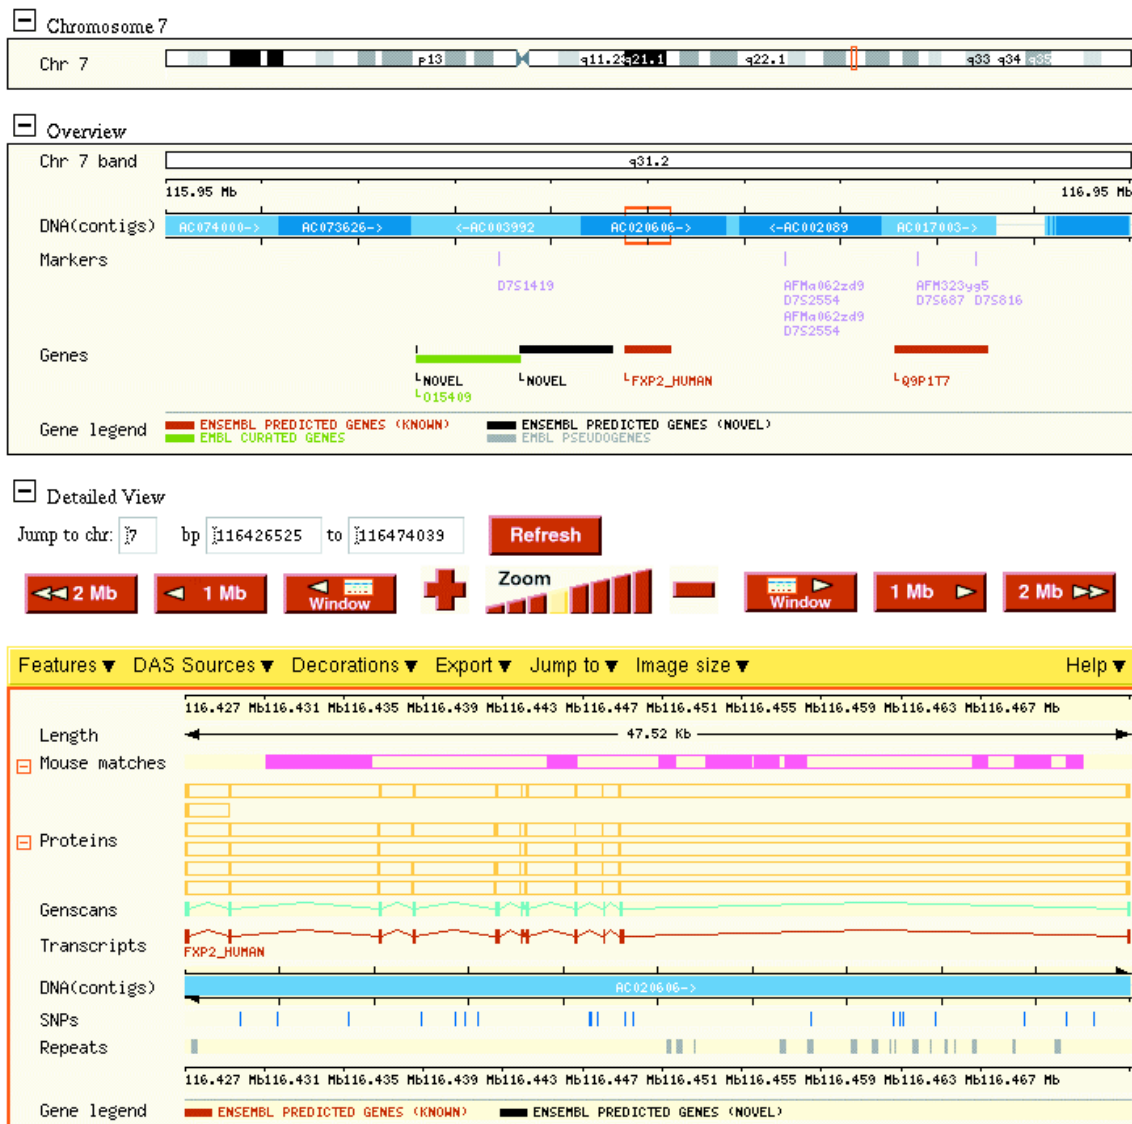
Chromosome 7

Chr 7 p13 q11.2 q21.1 q22.1 q33 q34 q35

Overview

Chr 7 band q31.2

115.95 Mb 116.95 Mb

DNA(contigs) AC074000-> AC073626-> <-AC003992 AC020606-> <-AC002089 AC017003->

Markers D7S1419 AFMa062zd9 D7S2554 AFMa062zd9 D7S2554 AFM323yg5 D7S687 D7S816

Genes NOVEL O15409 NOVEL FXP2_HUMAN Q9P1T7

Gene legend ENSEMBL PREDICTED GENES (KNOWN) EMBL CURATED GENES ENSEMBL PREDICTED GENES (NOVEL) EMBL PSEUDOGENES

Detailed View

Jump to chr: 7 bp 116426525 to 116474039 Refresh

2 Mb 1 Mb Window Zoom Window 1 Mb 2 Mb

Features DAS Sources Decorations Export Jump to Image size Help

116.427 Mb116.431 Mb116.435 Mb116.439 Mb116.443 Mb116.447 Mb116.451 Mb116.455 Mb116.459 Mb116.463 Mb116.467 Mb

Length 47.52 Kb

Mouse matches

Proteins

Genscans

Transcripts FXP2_HUMAN

DNA(contigs) AC020606->

SNPs

Repeats

116.427 Mb116.431 Mb116.435 Mb116.439 Mb116.443 Mb116.447 Mb116.451 Mb116.455 Mb116.459 Mb116.463 Mb116.467 Mb

Gene legend ENSEMBL PREDICTED GENES (KNOWN) ENSEMBL PREDICTED GENES (NOVEL)